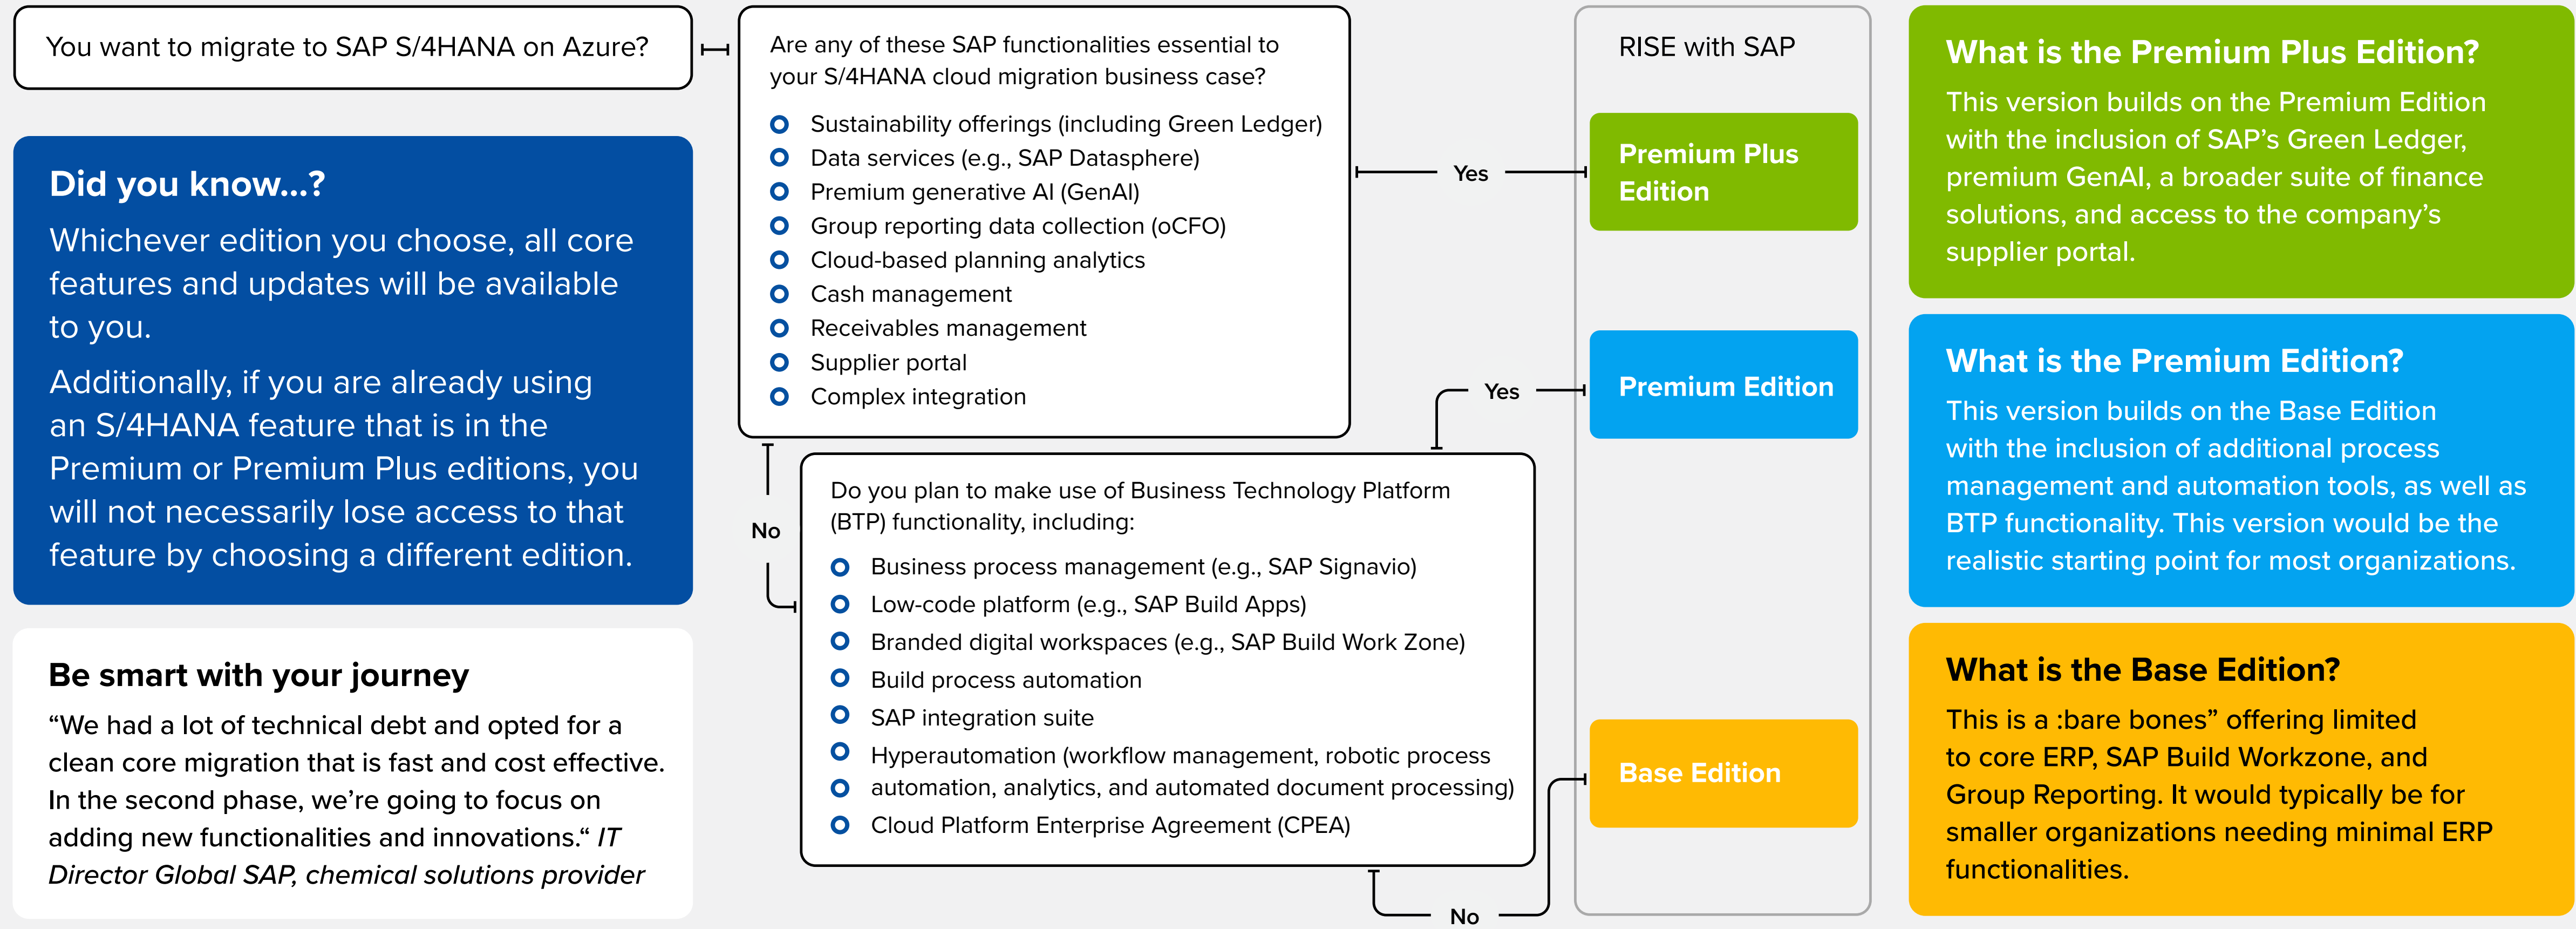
You want to migrate to SAP S/4HANA on Azure?

Did you know...?

Whichever edition you choose, all core features and updates will be available to you.

Additionally, if you are already using an S/4HANA feature that is in the Premium or Premium Plus editions, you will not necessarily lose access to that feature by choosing a different edition.

Be smart with your journey

“We had a lot of technical debt and opted for a clean core migration that is fast and cost effective. In the second phase, we’re going to focus on adding new functionalities and innovations.“ *IT Director Global SAP, chemical solutions provider*

Are any of these SAP functionalities essential to your S/4HANA cloud migration business case?

- Sustainability offerings (including Green Ledger)
- Data services (e.g., SAP Datasphere)
- Premium generative AI (GenAI)
- Group reporting data collection (oCFO)
- Cloud-based planning analytics
- Cash management
- Receivables management
- Supplier portal
- Complex integration

Yes

No

Do you plan to make use of Business Technology Platform (BTP) functionality, including:

- Business process management (e.g., SAP Signavio)
- Low-code platform (e.g., SAP Build Apps)
- Branded digital workspaces (e.g., SAP Build Work Zone)
- Build process automation
- SAP integration suite
- Hyperautomation (workflow management, robotic process automation, analytics, and automated document processing)
- Cloud Platform Enterprise Agreement (CPEA)

Yes

No

RISE with SAP

Premium Plus Edition

Premium Edition

Base Edition

What is the Premium Plus Edition?

This version builds on the Premium Edition with the inclusion of SAP’s Green Ledger, premium GenAI, a broader suite of finance solutions, and access to the company’s supplier portal.

What is the Premium Edition?

This version builds on the Base Edition with the inclusion of additional process management and automation tools, as well as BTP functionality. This version would be the realistic starting point for most organizations.

What is the Base Edition?

This is a :bare bones” offering limited to core ERP, SAP Build Workzone, and Group Reporting. It would typically be for smaller organizations needing minimal ERP functionalities.